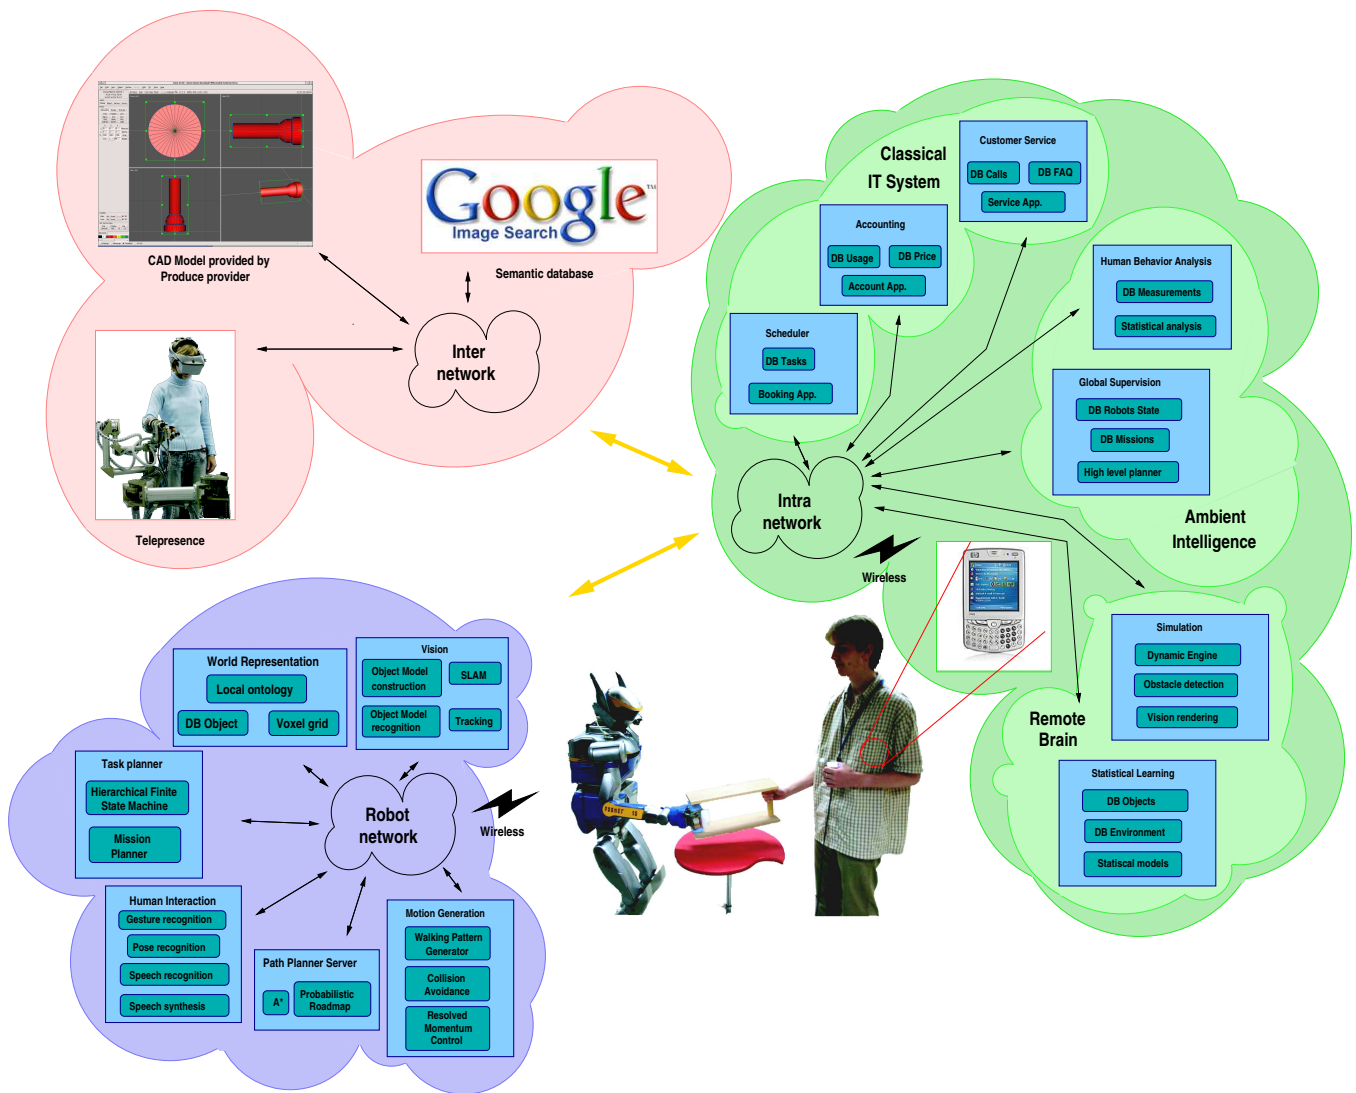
CAD Model provided by Produce provider

Google™
Image Search

Semantic database

Inter network

Telepresence

Classical IT System

Customer Service

DB Calls

DB FAQ

Service App.

Accounting

DB Usage

DB Price

Account App.

Scheduler

DB Tasks

Booking App.

Human Behavior Analysis

DB Measurements

Statistical analysis

Global Supervision

DB Robots State

DB Missions

High level planner

Intra network

Ambient Intelligence

Wireless

Simulation

Dynamic Engine

Obstacle detection

Vision rendering

Remote Brain

Statistical Learning

DB Objects

DB Environment

Statiscal models

World Representation

Local ontology

DB Object

Voxel grid

Vision

Object Model construction

SLAM

Object Model recognition

Tracking

Task planner

Hierarchical Finite State Machine

Mission Planner

Robot network

Wireless

Human Interaction

Gesture recognition

Pose recognition

Speech recognition

Speech synthesis

Path Planner Server

A*

Probabilistic Roadmap

Motion Generation

Walking Pattern Generator

Collision Avoidance

Resolved Momentum Control